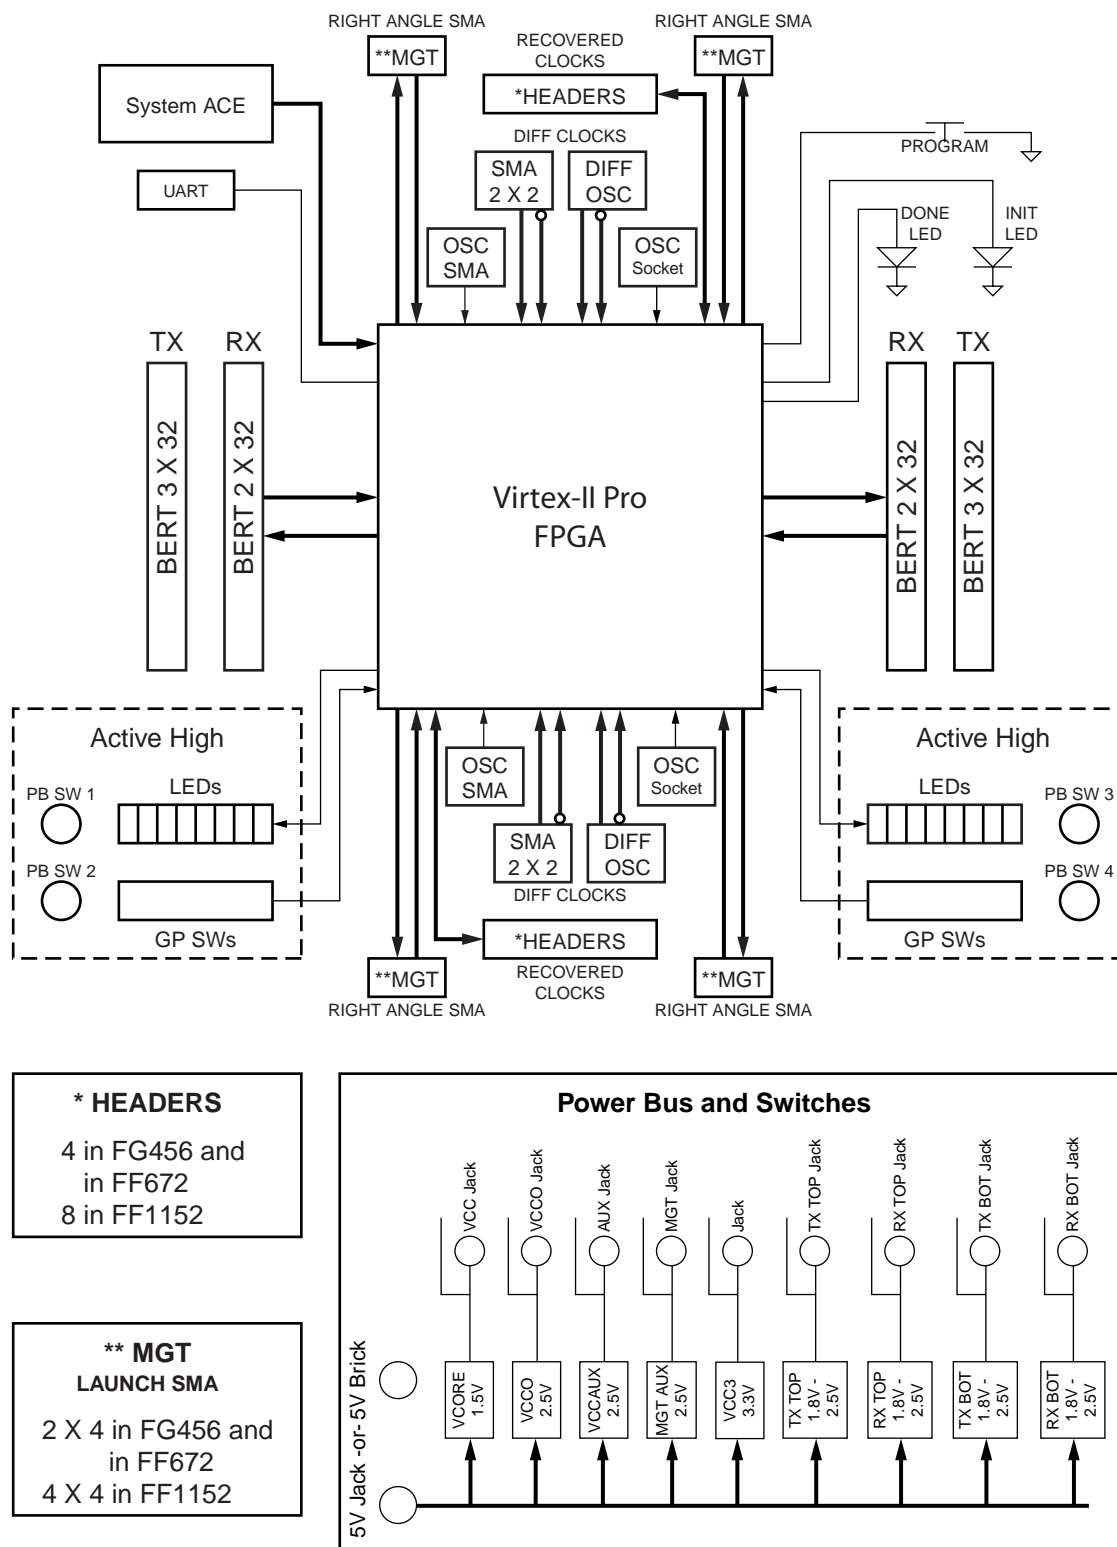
RIGHT ANGLE SMA

RIGHT ANGLE SMA

**MGT

RECOVERED CLOCKS

**MGT

System ACE

*HEADERS

DIFF CLOCKS

SMA 2 X 2

DIFF OSC

PROGRAM

UART

DONE LED

INIT LED

OSC SMA

OSC Socket

TX

RX

RX

TX

BERT 3 X 32

BERT 2 X 32

Virtex-II Pro FPGA

BERT 2 X 32

BERT 3 X 32

Active High

Active High

OSC SMA

OSC Socket

PB SW 1

LEDs

LEDs

PB SW 3

SMA 2 X 2

DIFF OSC

PB SW 2

DIFF CLOCKS

PB SW 4

GP SWs

*HEADERS

GP SWs

**MGT

RECOVERED CLOCKS

**MGT

RIGHT ANGLE SMA

RIGHT ANGLE SMA

* HEADERS

4 in FG456 and in FF672
8 in FF1152

** MGT
LAUNCH SMA

2 X 4 in FG456 and in FF672
4 X 4 in FF1152

Power Bus and Switches

VCC Jack

VCCO Jack

AUX Jack

MGT Jack

Jack

TX TOP Jack

RX TOP Jack

TX BOT Jack

RX BOT Jack

5V Jack -or- 5V Brick

| VCORE 1.5V | VCCO 2.5V | VCCAUX 2.5V | MGT AUX 2.5V | VCC3 3.3V | TX TOP 1.8V - 2.5V | RX TOP 1.8V - 2.5V | TX BOT 1.8V - 2.5V | RX BOT 1.8V - 2.5V |